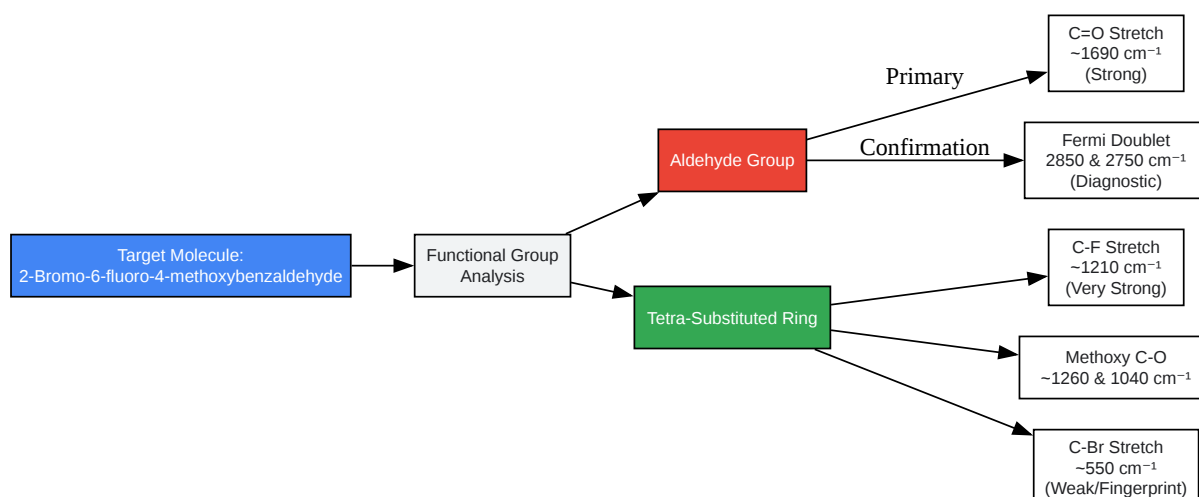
Target Molecule:
2-Bromo-6-fluoro-4-methoxybenzaldehyde

Functional Group Analysis

Aldehyde Group

Tetra-Substituted Ring

Primary

Confirmation

C=O Stretch
~1690 cm⁻¹
(Strong)

Fermi Doublet
2850 & 2750 cm⁻¹
(Diagnostic)

C-F Stretch
~1210 cm⁻¹
(Very Strong)

Methoxy C-O
~1260 & 1040 cm⁻¹

C-Br Stretch
~550 cm⁻¹
(Weak/Fingerprint)